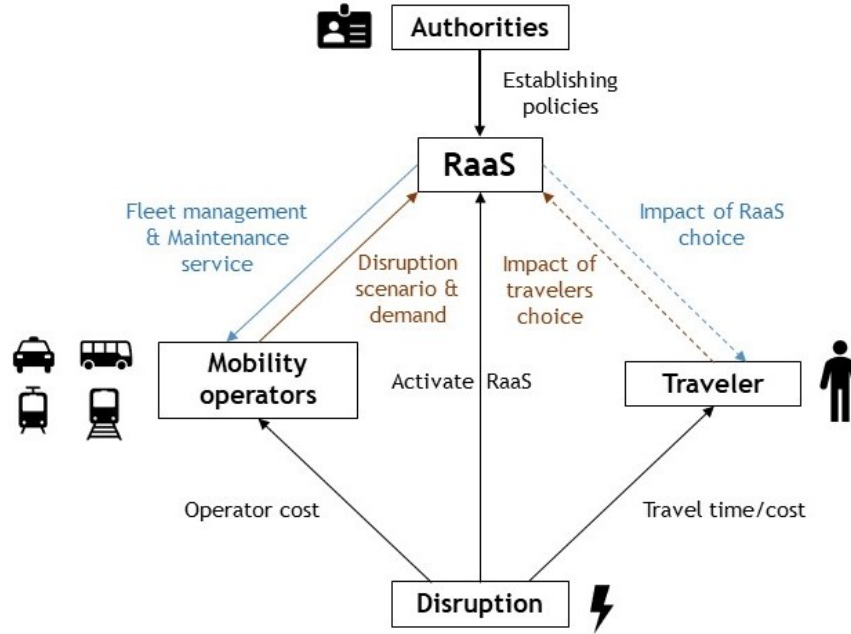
Authorities

Establishing policies

RaaS

Fleet management & Maintenance service

Disruption scenario & demand

Impact of travelers choice

Impact of RaaS choice

Mobility operators

Activate RaaS

Traveler

Operator cost

Travel time/cost

Disruption